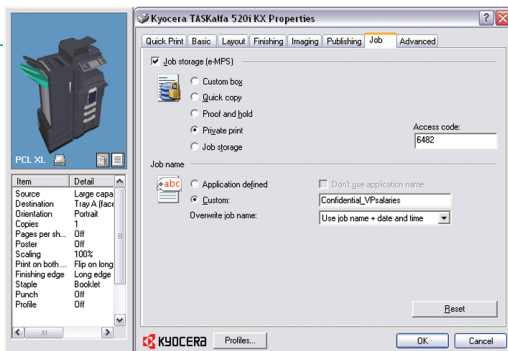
Kyocera TASKalfa 520i KX Properties

Quick Print | Basic | Layout | Finishing | Imaging | Publishing | Job | Advanced

Job storage (e-MPS)

Custom box
Quick copy
Proof and hold
Private print
Job storage

Access code:
6482

Job name

abc

Application defined
Don't use application name
Custom:
Confidential_VPsalaries
Overwrite job name:
Use job name + date and time

Reset

PCL XL

| Item | Detail |
|---|---|
| Source | Large capa |
| Destination | Tray A (face |
| Orientation | Portrait |
| Copies | 1 |
| Pages per sh... | Off |
| Poster | Off |
| Scaling | 100% |
| Print on both ... | Flip on long |
| Finishing edge | Long edge |
| Staple | Booklet |
| Punch | Off |
| Profile | Off |

KYOCERA
Profiles...
OK
Cancel